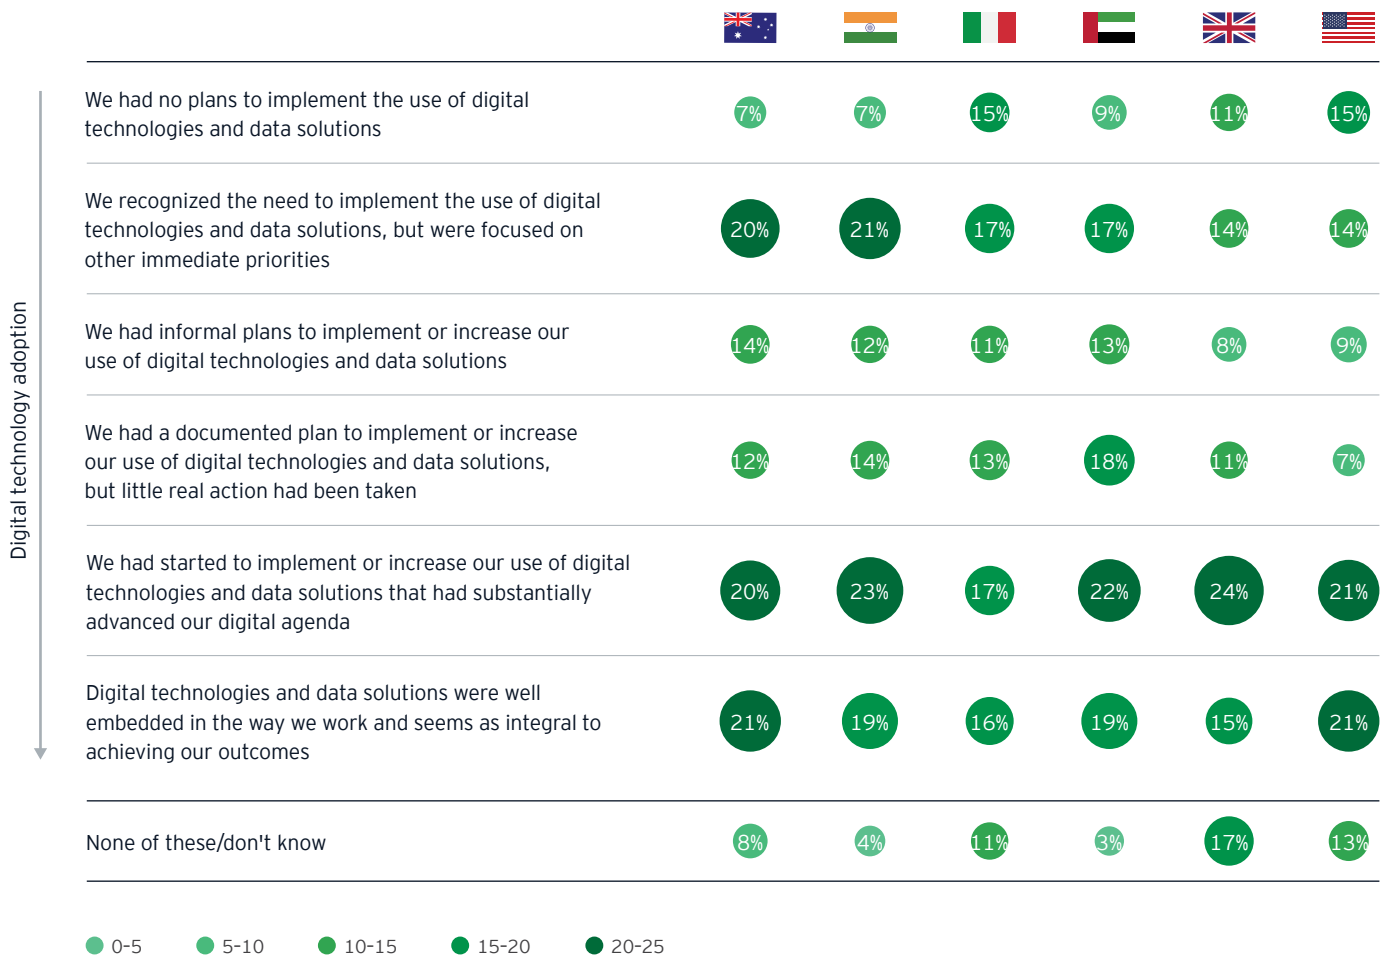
| | | | | | | |
|---|---|---|---|---|---|---|
| We had no plans to implement the use of digital technologies and data solutions | 7% | 7% | 15% | 9% | 11% | 15% |
| We recognized the need to implement the use of digital technologies and data solutions, but were focused on other immediate priorities | 20% | 21% | 17% | 17% | 14% | 14% |
| We had informal plans to implement or increase our use of digital technologies and data solutions | 14% | 12% | 11% | 13% | 8% | 9% |
| We had a documented plan to implement or increase our use of digital technologies and data solutions, but little real action had been taken | 12% | 14% | 13% | 18% | 11% | 7% |
| We had started to implement or increase our use of digital technologies and data solutions that had substantially advanced our digital agenda | 20% | 23% | 17% | 22% | 24% | 21% |
| Digital technologies and data solutions were well embedded in the way we work and seems as integral to achieving our outcomes | 21% | 19% | 16% | 19% | 15% | 21% |
| None of these/don't know | 8% | 4% | 11% | 3% | 17% | 13% |

Digital technology adoption

0-5 5-10 10-15 15-20 20-25